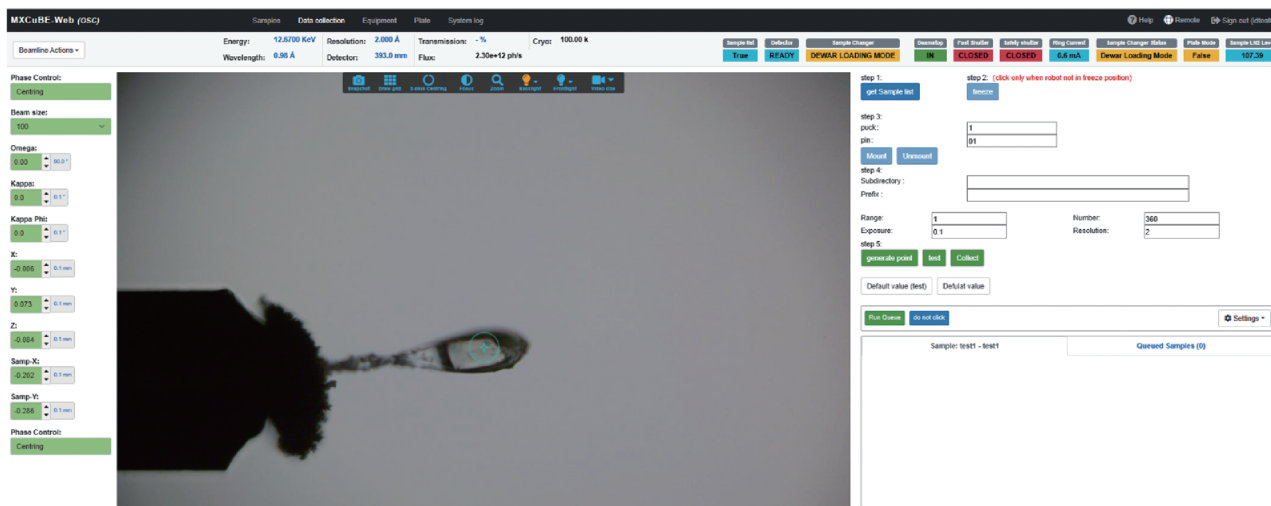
MXCuBE-Web (OSC)
Samples Data collection Equipment Plate System log
Help Remote Sign out (dtest

Beamline Actions
Energy: 12.6700 KeV Resolution: 2.000 Å Transmission: - %
Wavelength: 0.98 Å Detector: 393.0 mm Flux: 2.30e+12 ph/s
Cryo: 100.00 k

| Sample Ind | Detector | Sample Changer | Beamstop | Fast Shutter | Safety shutter | Ring Current | Sample Changer Status | Plate Mode | Sample LN2 Lev |
|---|---|---|---|---|---|---|---|---|---|
| True | READY | DEWAR LOADING MODE | IN | CLOSED | CLOSED | 6.6 mA | Dewar Loading Mode | False | 107.39 |

Phase Control:
Centring
Beam size:
100
Omega:
0.00 90.0 °
Kappa:
0.0 0.1 °
Kappa Phi:
0.0 0.1 °
X:
-0.066 0.1 mm
Y:
0.073 0.1 mm
Z:
-0.084 0.1 mm
Samp-X:
-0.202 0.1 mm
Samp-Y:
-0.286 0.1 mm
Phase Control:
Centring

Snapshot Draw grid 3-click Centring Focus Zoom Backlight Frontlight Video size

step 1:
get Sample list
step 2: (click only when robot not in freeze position)
freeze
step 3:
puck: 1
pin: 01
Mount Unmount
step 4:
Subdirectory :
Prefix :
Range: 1
Number: 360
Exposure: 0.1
Resolution: 2
step 5:
generate point test Collect
Default value (test) Defulat value
Run Queue do not click
Settings
Sample: test1 - test1
Queued Samples (0)